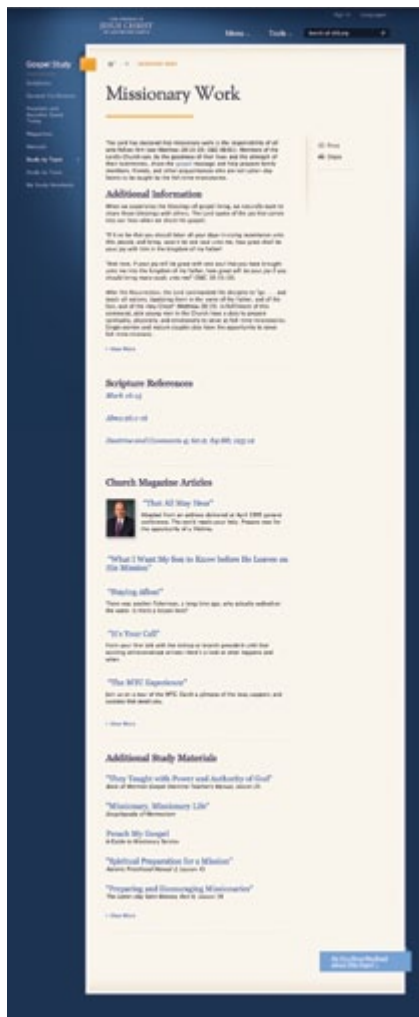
Missionary Work

Additional Information

Scripture References

Mark 16:15

Alma 26:1-16

Doctrine and Covenants 4; 60:2; 84:88; 123:12

Church Magazine Articles

"That All May Hear"

"What I Want My Son to Know before He Leaves on His Mission"

"Staying Afloat"

"It's Your Call"

"The MTC Experience"

Additional Study Materials

"They Taught with Power and Authority of God"

"Missionary, Missionary Life"

Preach My Gospel

"Spiritual Preparation for a Mission"

"Preparing and Encouraging Missionaries"

Gospel Study

Menu

Tools

Print

Share

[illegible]